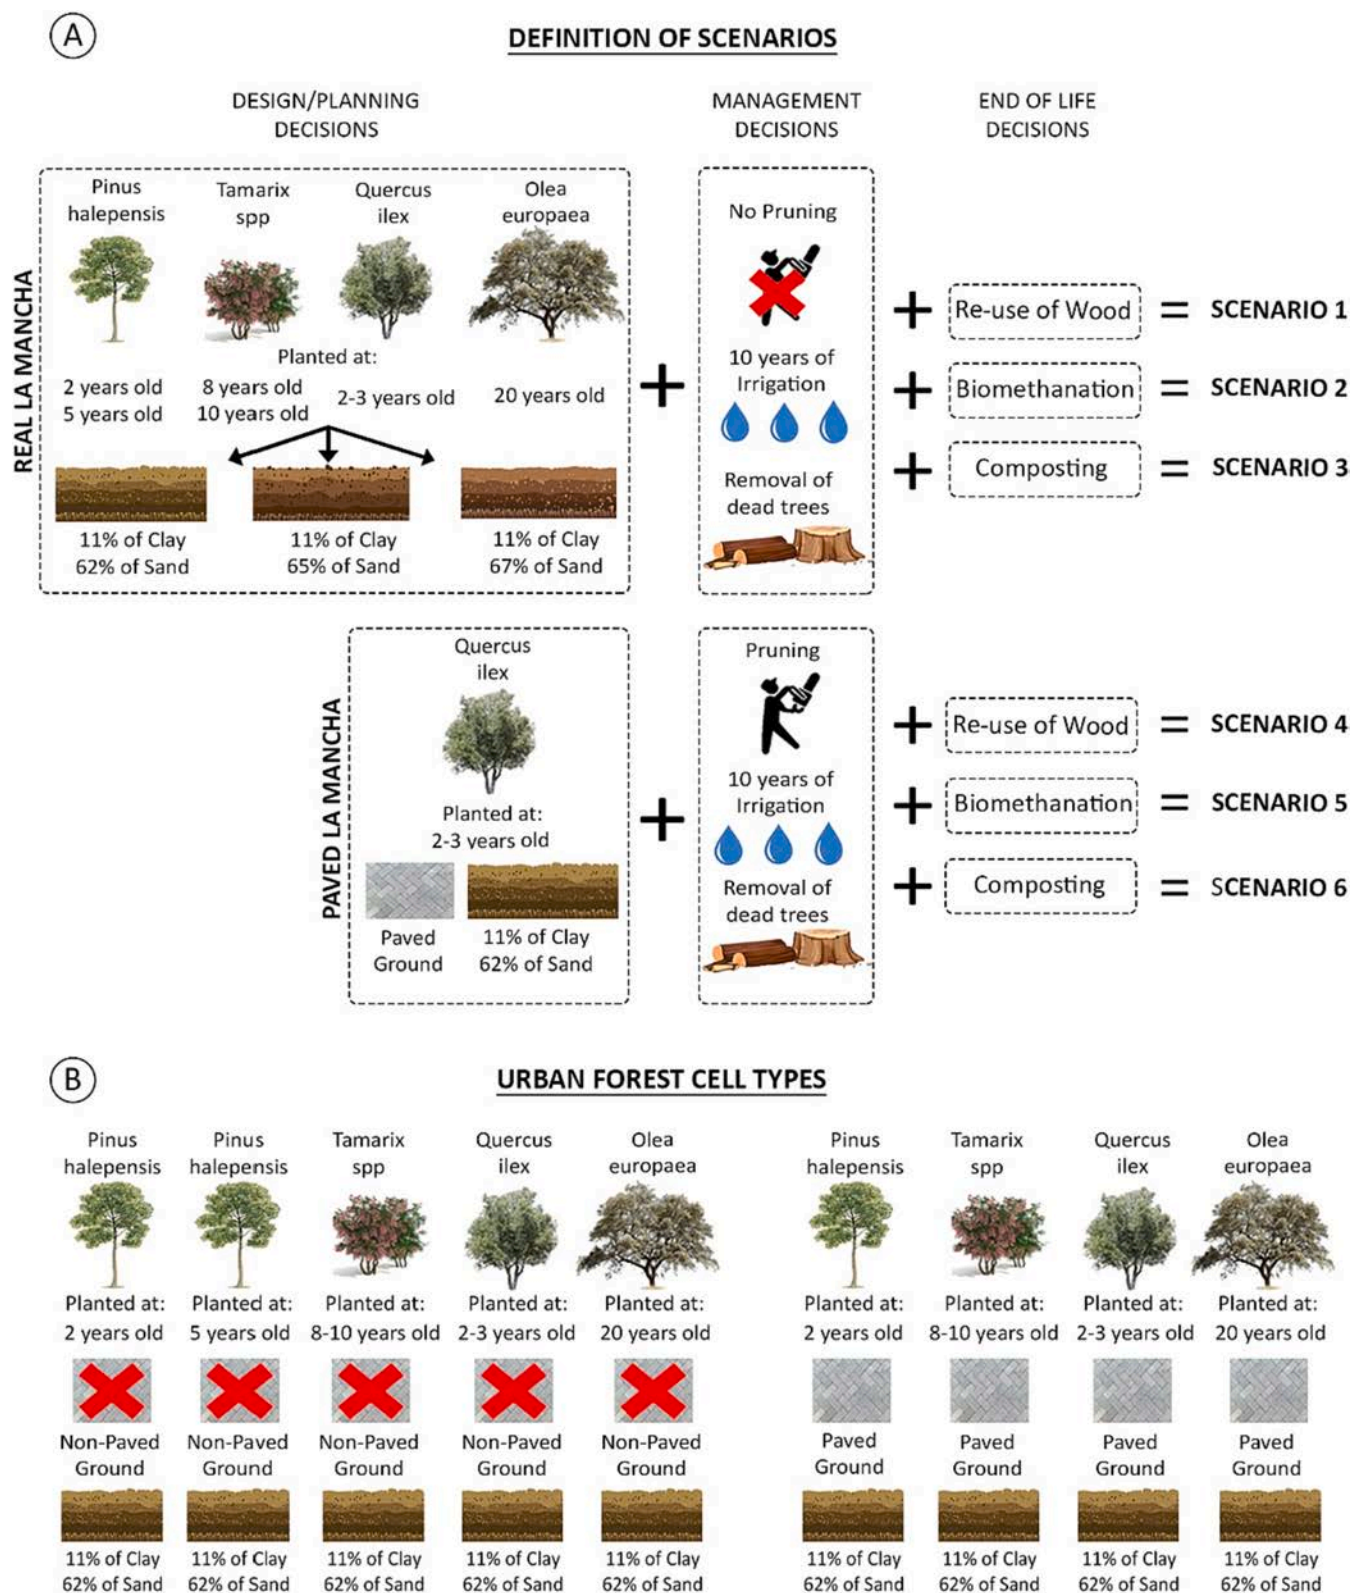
A

DEFINITION OF SCENARIOS

DESIGN/PLANNING DECISIONS

MANAGEMENT DECISIONS

END OF LIFE DECISIONS

REAL LA MANCHA

Pinus halepensis

Tamarix spp

Quercus ilex

Olea europaea

Planted at:

2 years old
5 years old

8 years old
10 years old

2-3 years old

20 years old

11% of Clay
62% of Sand

11% of Clay
65% of Sand

11% of Clay
67% of Sand

+

No Pruning

10 years of Irrigation

Removal of dead trees

+ Re-use of Wood = SCENARIO 1

+ Biomethanation = SCENARIO 2

+ Composting = SCENARIO 3

PAVED LA MANCHA

Quercus ilex

Planted at:
2-3 years old

Paved Ground

11% of Clay
62% of Sand

+

Pruning

10 years of Irrigation

Removal of dead trees

+ Re-use of Wood = SCENARIO 4

+ Biomethanation = SCENARIO 5

+ Composting = SCENARIO 6

B

URBAN FOREST CELL TYPES

| Pinus halepensis | Pinus halepensis | Tamarix spp | Quercus ilex | Olea europaea | Pinus halepensis | Tamarix spp | Quercus ilex | Olea europaea |
|---|---|---|---|---|---|---|---|---|
| Planted at: 2 years old | Planted at: 5 years old | Planted at: 8-10 years old | Planted at: 2-3 years old | Planted at: 20 years old | Planted at: 2 years old | Planted at: 8-10 years old | Planted at: 2-3 years old | Planted at: 20 years old |
| Non-Paved Ground | Non-Paved Ground | Non-Paved Ground | Non-Paved Ground | Non-Paved Ground | Paved Ground | Paved Ground | Paved Ground | Paved Ground |
| 11% of Clay 62% of Sand | 11% of Clay 62% of Sand | 11% of Clay 62% of Sand | 11% of Clay 62% of Sand | 11% of Clay 62% of Sand | 11% of Clay 62% of Sand | 11% of Clay 62% of Sand | 11% of Clay 62% of Sand | 11% of Clay 62% of Sand |